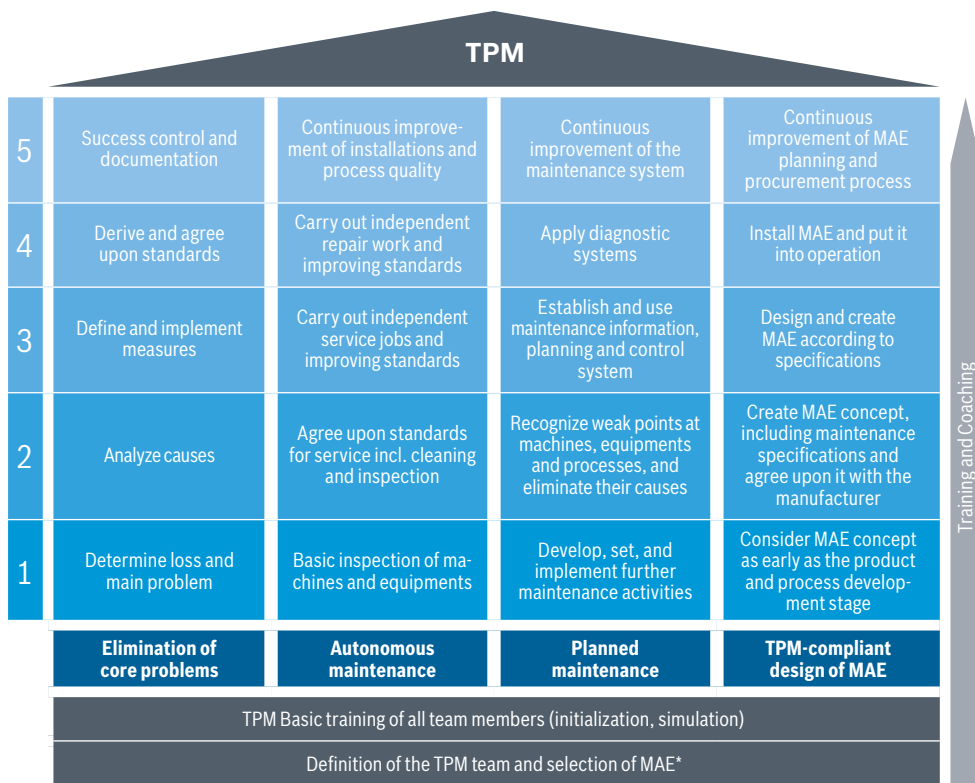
TPM

| | | | | |
|---|---|---|---|---|
| 5 | Success control and documentation | Continuous improvement of installations and process quality | Continuous improvement of the maintenance system | Continuous improvement of MAE planning and procurement process |
| 4 | Derive and agree upon standards | Carry out independent repair work and improving standards | Apply diagnostic systems | Install MAE and put it into operation |
| 3 | Define and implement measures | Carry out independent service jobs and improving standards | Establish and use maintenance information, planning and control system | Design and create MAE according to specifications |
| 2 | Analyze causes | Agree upon standards for service incl. cleaning and inspection | Recognize weak points at machines, equipments and processes, and eliminate their causes | Create MAE concept, including maintenance specifications and agree upon it with the manufacturer |
| 1 | Determine loss and main problem | Basic inspection of machines and equipments | Develop, set, and implement further maintenance activities | Consider MAE concept as early as the product and process development stage |
| | Elimination of core problems | Autonomous maintenance | Planned maintenance | TPM-compliant design of MAE |

Training and Coaching

TPM Basic training of all team members (initialization, simulation)

Definition of the TPM team and selection of MAE*